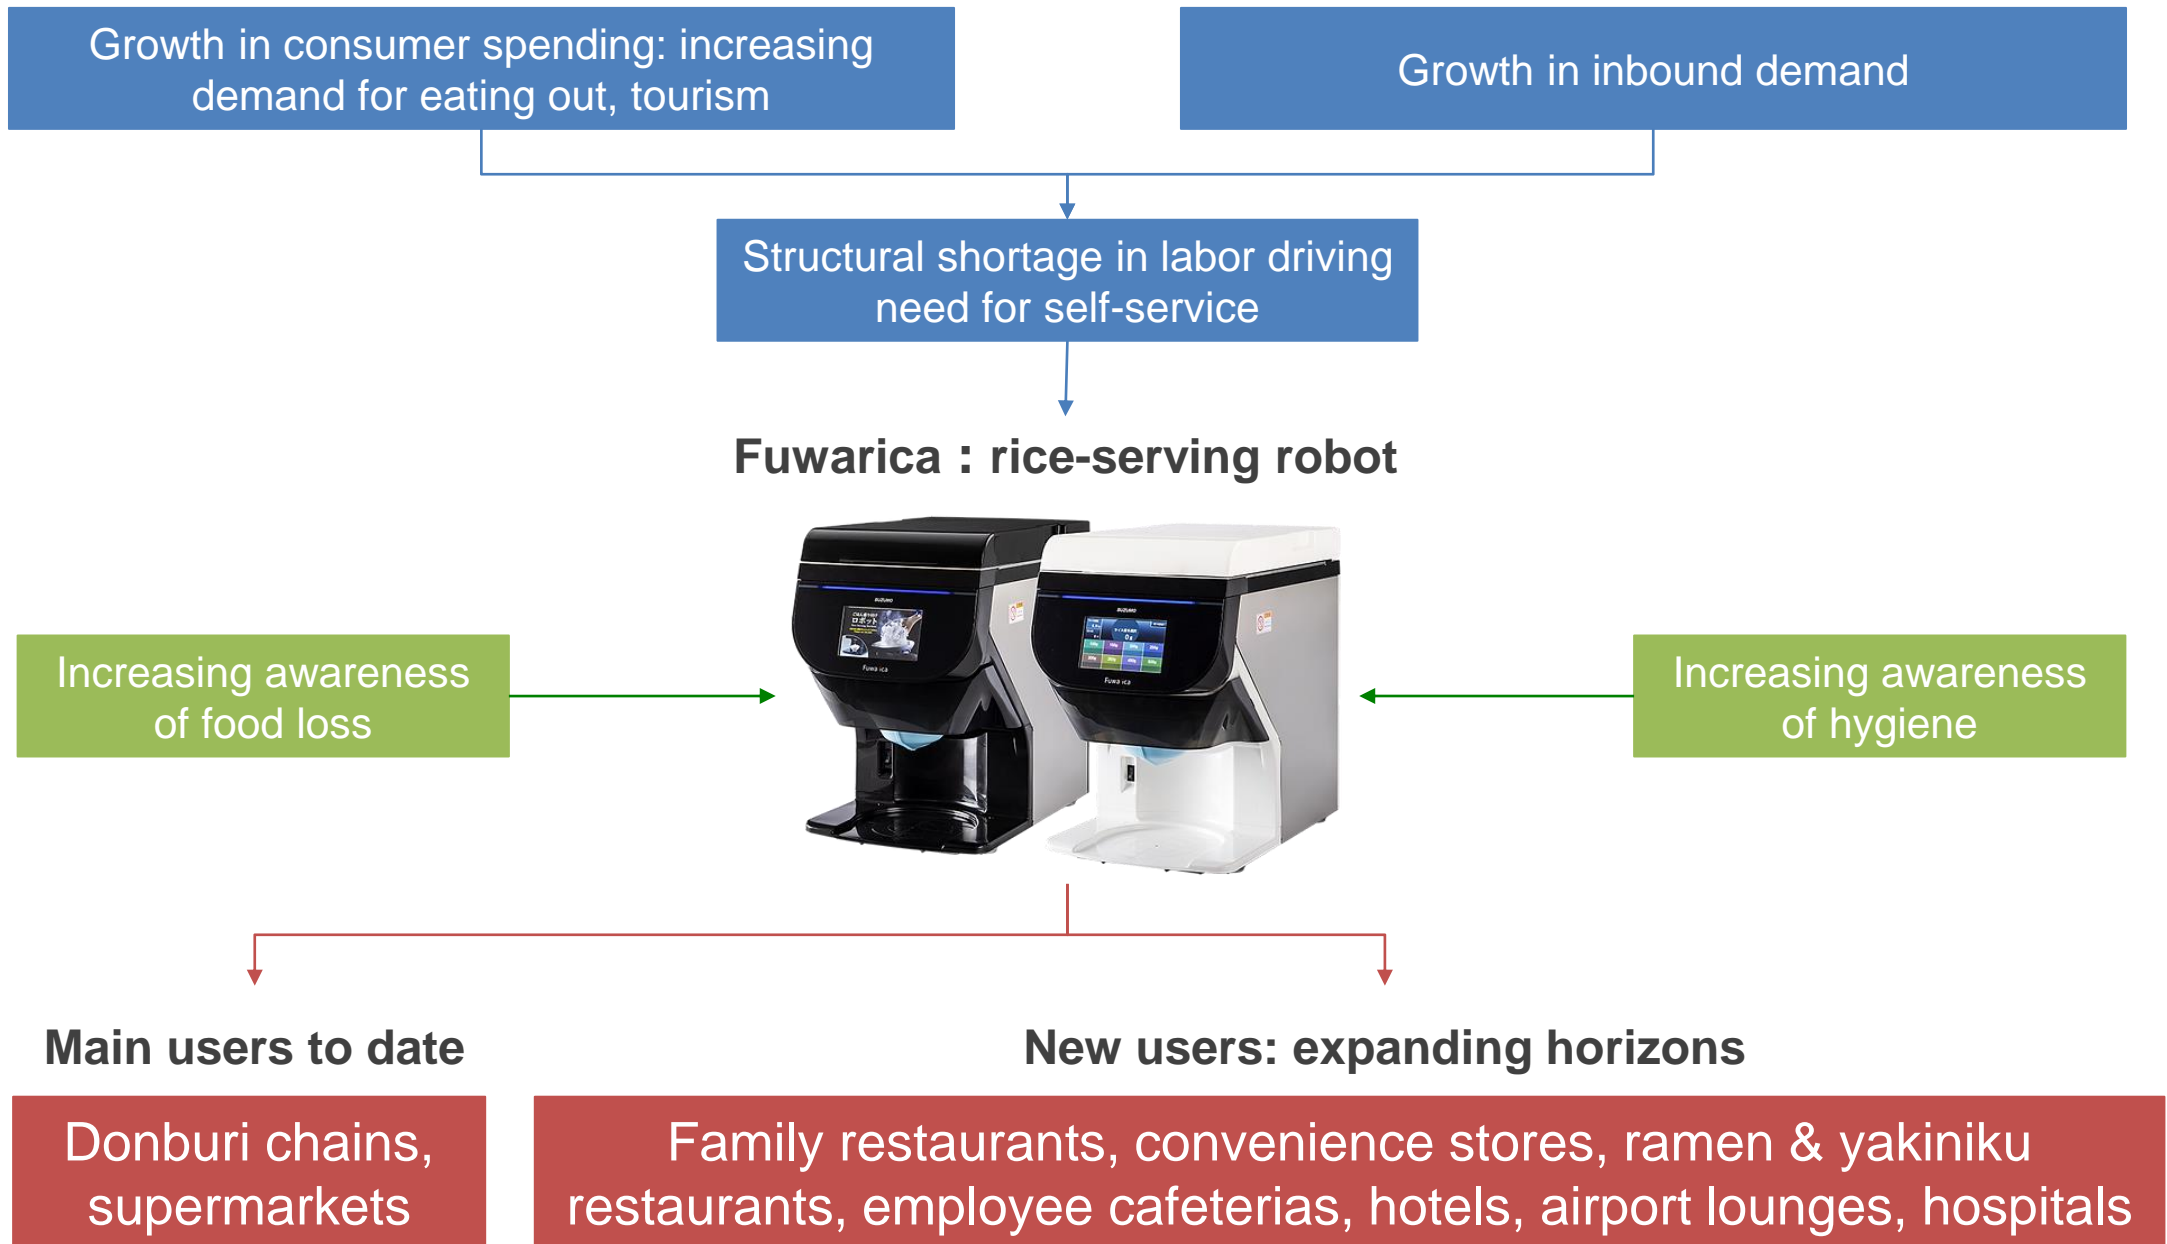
Growth in consumer spending: increasing demand for eating out, tourism

Growth in inbound demand

Structural shortage in labor driving need for self-service

Fuwarica : rice-serving robot

Increasing awareness of food loss

Increasing awareness of hygiene

Main users to date

New users: expanding horizons

Donburi chains, supermarkets

Family restaurants, convenience stores, ramen & yakiniku restaurants, employee cafeterias, hotels, airport lounges, hospitals